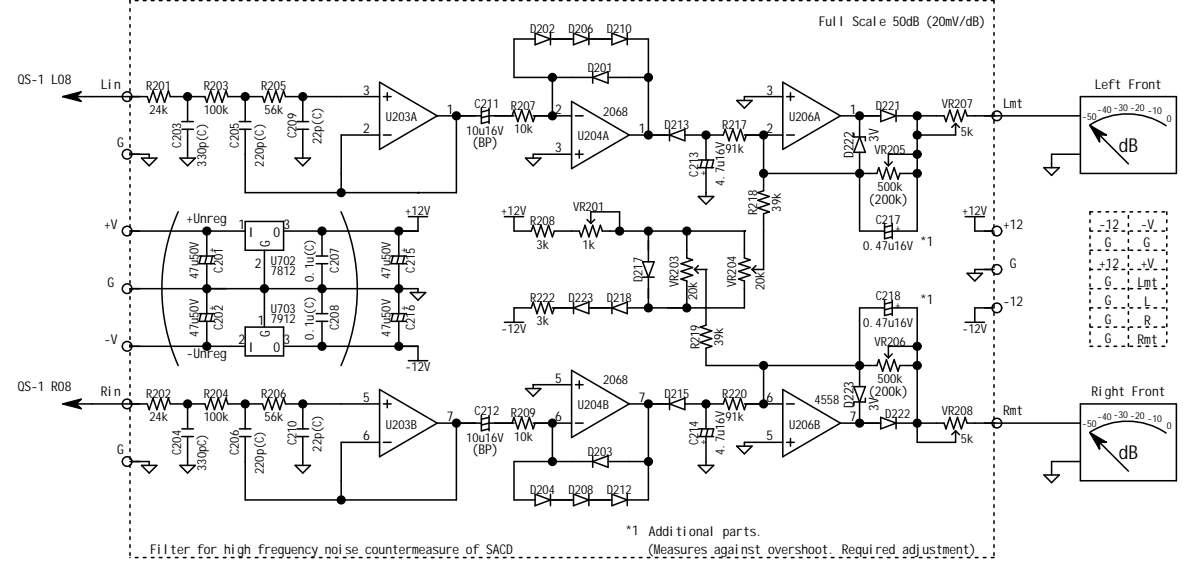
Full Scale 50dB (20mV/dB)

QS-1 L08
Lin
R201 24k
R203 100k
R205 56k
C203 330p(C)
C205 220p(C)
C209 22p(C)
G
3
2
U203A
1
C211 10u16V (BP)
R207 10k
D202 D206 D210
D201
2
3
U204A
2068
1
D213
R217 91k
C213 4.7u16V
2
3
U206A
1
D221
D222 3V
VR205 500k (200k)
C217 0.47u16V
*1
R218 39k
VR207 5k
Lmt
Left Front
-50 -40 -30 -20 -10 0
dB

+V
+Unreg
I G O
1 3
U702 7812
47u50V C201
0.1u(C) C207
47u50V C215
+12V
G
U703 7912
47u50V C202
0.1u(C) C208
47u50V C216
-V
-Unreg
-12V
+12V
R208 3k
VR201 1k
D217
VR203 20k
VR204 20k
R222 3k
D223 D218
-12V
R219 39k
+12V
+12
G
-12
-12V

| -12 | -V |
|---|---|
| G | G |
| +12 | +V |
| G | Lmt |
| G | L |
| G | R |
| G | Rmt |

C218 0.47u16V
*1
VR206 500k (200k)

QS-1 R08
Rin
R202 24k
R204 100k
R206 56k
C204 330pC
C206 220p(C)
C210 22p(C)
G
5
6
U203B
7
C212 10u16V (BP)
R209 10k
5
6
U204B
2068
7
D215
R220 91k
C214 4.7u16V
6
5
U206B
4558
7
D223 3V
D222
VR208 5k
Rmt
Right Front
-50 -40 -30 -20 -10 0
dB
D203
D204 D208 D212

*1 Additional parts.
(Measures against overshoot. Required adjustment)
Filter for high frequency noise countermeasure of SACD